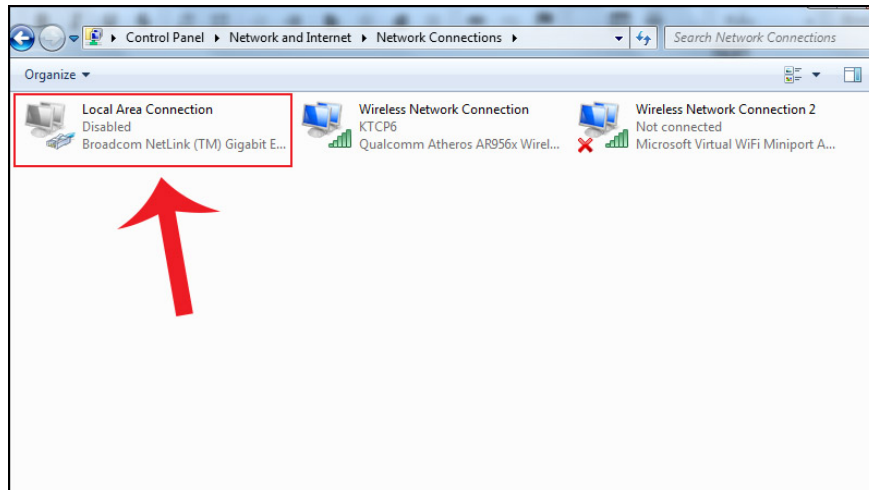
Control Panel ▸ Network and Internet ▸ Network Connections ▸

Search Network Connections

Organize

Local Area Connection
Disabled
Broadcom NetLink (TM) Gigabit E...

Wireless Network Connection
KTCP6
Qualcomm Atheros AR956x Wirel...

Wireless Network Connection 2
Not connected
Microsoft Virtual WiFi Miniport A...